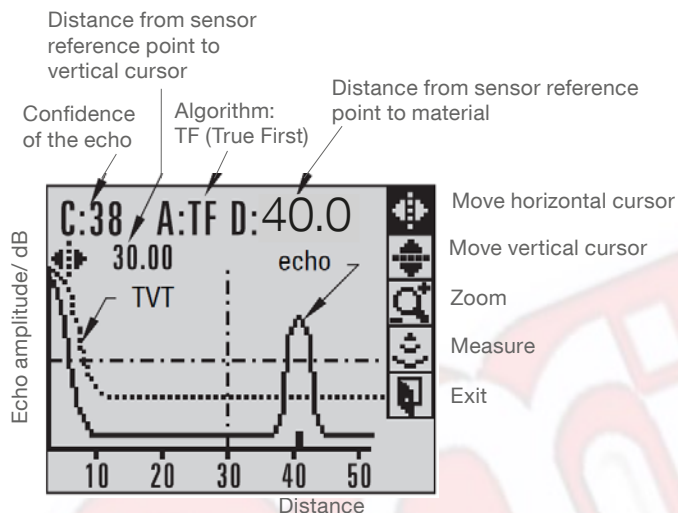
Distance from sensor reference point to vertical cursor

Confidence of the echo

Algorithm: TF (True First)

Distance from sensor reference point to material

C:38 A:TF D:40.0

30.00

echo

TVT

Echo amplitude/ dB

10 20 30 40 50

Distance

Move horizontal cursor

Move vertical cursor

Zoom

Measure

Exit